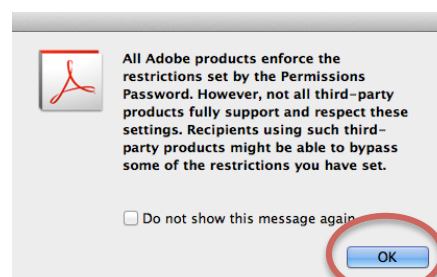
All Adobe products enforce the restrictions set by the Permissions Password. However, not all third-party products fully support and respect these settings. Recipients using such third-party products might be able to bypass some of the restrictions you have set.

Do not show this message again

OK